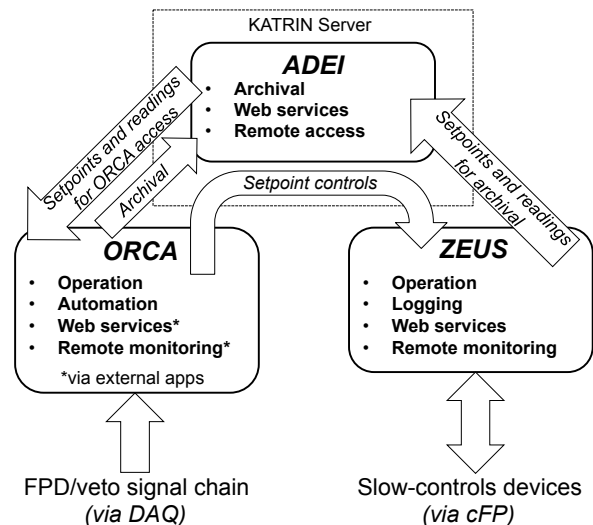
KATRIN Server

ADEI
- Archival
- Web services
- Remote access

Setpoints and readings for ORCA access

Archival

Setpoint controls

Setpoints and readings for archival

ORCA
- Operation
- Automation
- Web services*
- Remote monitoring*

*via external apps

ZEUS
- Operation
- Logging
- Web services
- Remote monitoring

FPD/veto signal chain
(via DAQ)

Slow-controls devices
(via cFP)